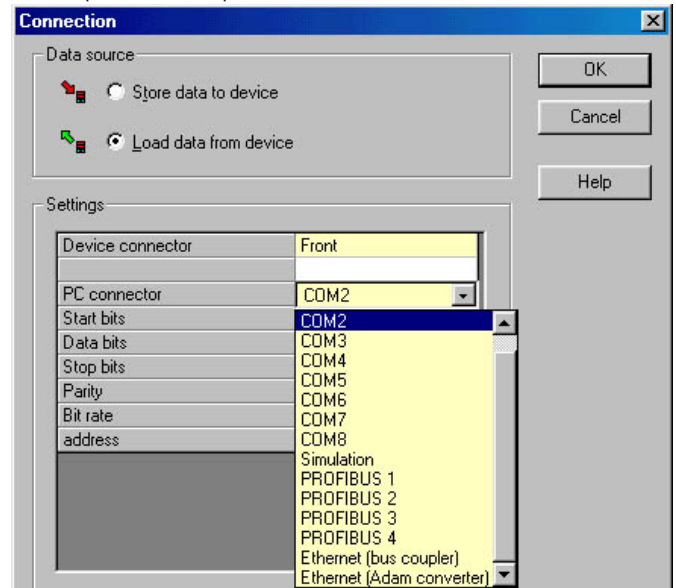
Connection

Data source

Store data to device

Load data from device

OK

Cancel

Help

Settings

| Device connector | Front |
|---|---|
| | |
| PC connector | COM2 |
| Start bits | |
| Data bits | |
| Stop bits | |
| Parity | |
| Bit rate | |
| address | |

COM2
COM3
COM4
COM5
COM6
COM7
COM8
Simulation
PROFIBUS 1
PROFIBUS 2
PROFIBUS 3
PROFIBUS 4
Ethernet (bus coupler)
Ethernet (Adam converter)